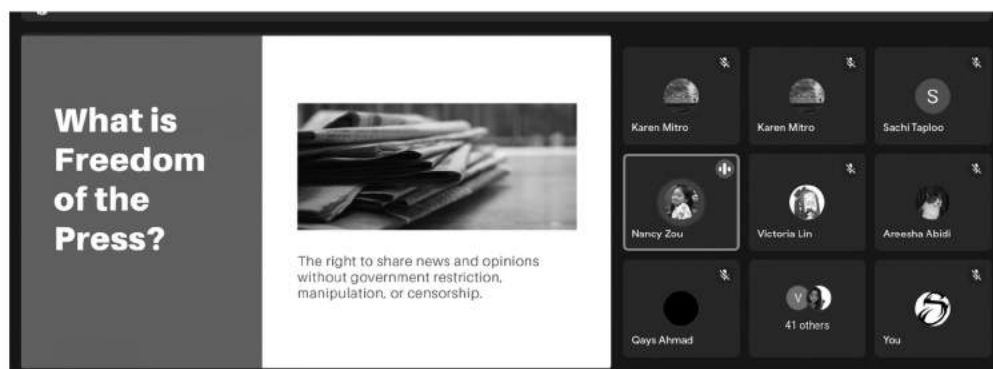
What is Freedom of the Press?

The right to share news and opinions without government restriction, manipulation, or censorship.

Karen Mitro

Karen Mitro

S

Sachi Taploo

Nancy Zou

Victoria Lin

Areesha Abidi

Qays Ahmad

V

41 others

You